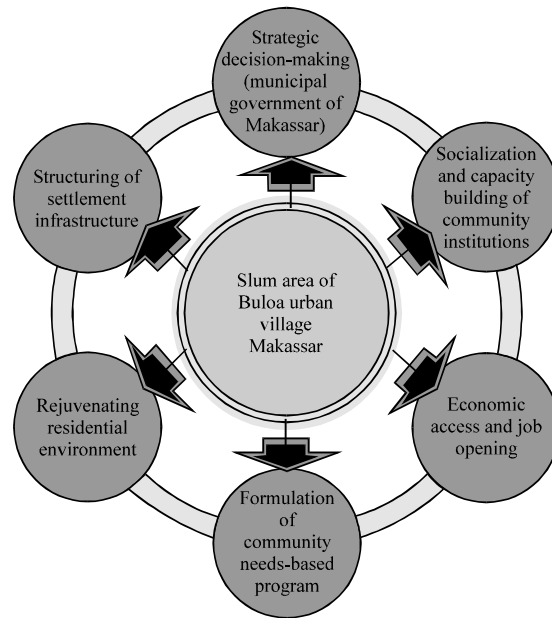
Strategic decision-making (municipal government of Makassar)

Socialization and capacity building of community institutions

Economic access and job opening

Formulation of community needs-based program

Rejuvenating residential environment

Structuring of settlement infrastructure

Slum area of Buloa urban village Makassar